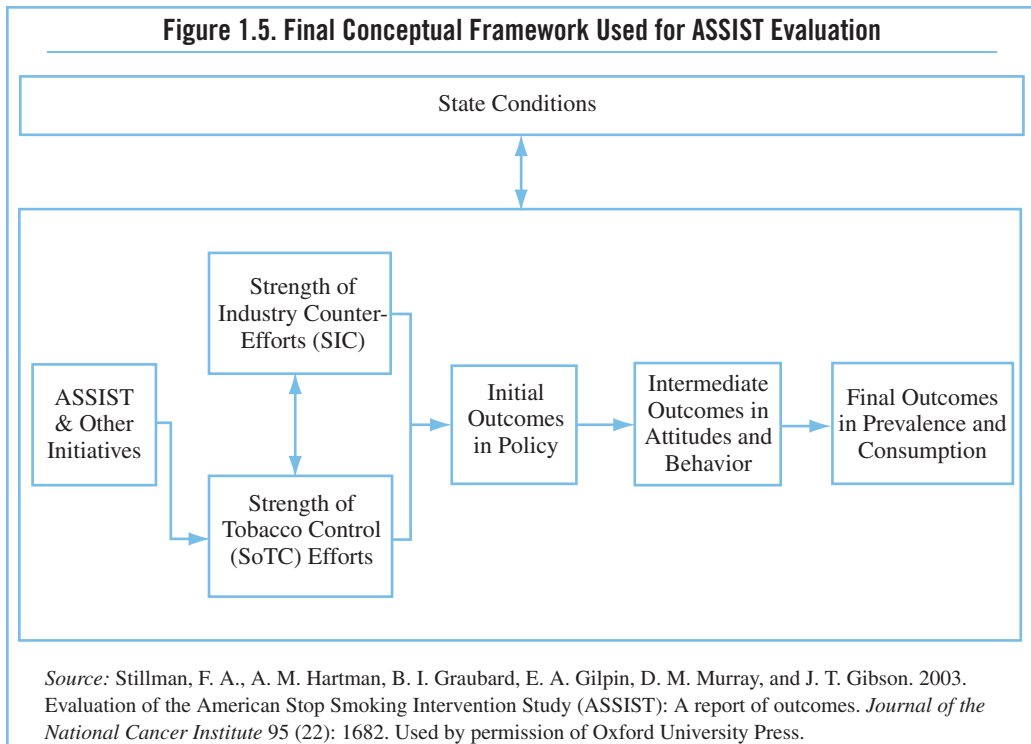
Figure 1.5. Final Conceptual Framework Used for ASSIST Evaluation

State Conditions

ASSIST & Other Initiatives

Strength of Industry Counter-Efforts (SIC)

Strength of Tobacco Control (SoTC) Efforts

Initial Outcomes in Policy

Intermediate Outcomes in Attitudes and Behavior

Final Outcomes in Prevalence and Consumption

*Source:* Stillman, F. A., A. M. Hartman, B. I. Graubard, E. A. Gilpin, D. M. Murray, and J. T. Gibson. 2003. Evaluation of the American Stop Smoking Intervention Study (ASSIST): A report of outcomes. *Journal of the National Cancer Institute* 95 (22): 1682. Used by permission of Oxford University Press.